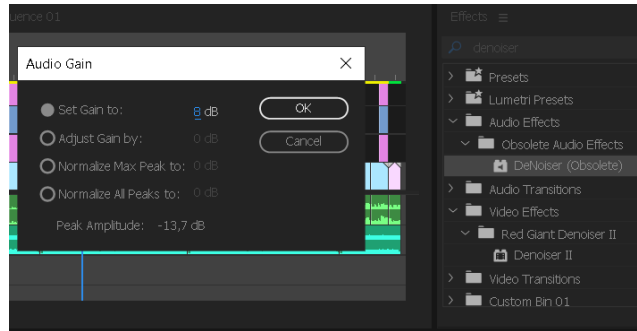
uence 01

Audio Gain

Set Gain to: 0 dB
Adjust Gain by: 0 dB
Normalize Max Peak to: 0 dB
Normalize All Peaks to: 0 dB

OK
Cancel

Peak Amplitude: -13,7 dB

Effects ≡

denoiser

Presets
Lumetri Presets
Audio Effects
Obsolete Audio Effects
DeNoiser (Obsolete)
Audio Transitions
Video Effects
Red Giant Denoiser II
Denoiser II
Video Transitions
Custom Bin 01